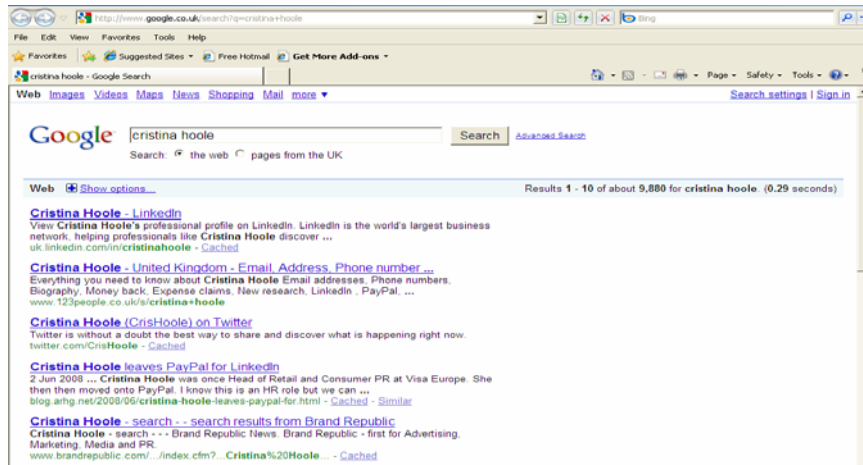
http://www.google.co.uk/search?q=cristina+hoole

Bing

File Edit View Favorites Tools Help

Favorites Suggested Sites Free Hotmail Get More Add-ons

cristina hoole - Google Search

Page Safety Tools

Web Images Videos Maps News Shopping Mail more ▾

Search settings | Sign in

Google cristina hoole Search Advanced Search

Search: the web pages from the UK

Web Show options...

Results 1 - 10 of about 9,880 for cristina hoole. (0.29 seconds)

Cristina Hoole - LinkedIn
View Cristina Hoole's professional profile on LinkedIn. LinkedIn is the world's largest business network, helping professionals like Cristina Hoole discover ...
uk.linkedin.com/in/cristinahoole - Cached

Cristina Hoole - United Kingdom - Email, Address, Phone number ...
Everything you need to know about Cristina Hoole Email addresses, Phone numbers, Biography, Money back, Expense claims, New research, LinkedIn , PayPal, ...
www.123people.co.uk/s/cristina+hoole

Cristina Hoole (CrisHoole) on Twitter
Twitter is without a doubt the best way to share and discover what is happening right now.
twitter.com/CrisHoole - Cached

Cristina Hoole leaves PayPal for LinkedIn
2 Jun 2008 ... Cristina Hoole was once Head of Retail and Consumer PR at Visa Europe. She then then moved onto PayPal. I know this is an HR role but we can ...
blog.arhg.net/2008/06/cristina-hoole-leaves-paypal-for.html - Cached - Similar

Cristina Hoole - search - - search results from Brand Republic
Cristina Hoole - search - - - Brand Republic News. Brand Republic - first for Advertising, Marketing, Media and PR.
www.brandrepublic.com/.../index.cfm?...Cristina%20Hoole... - Cached